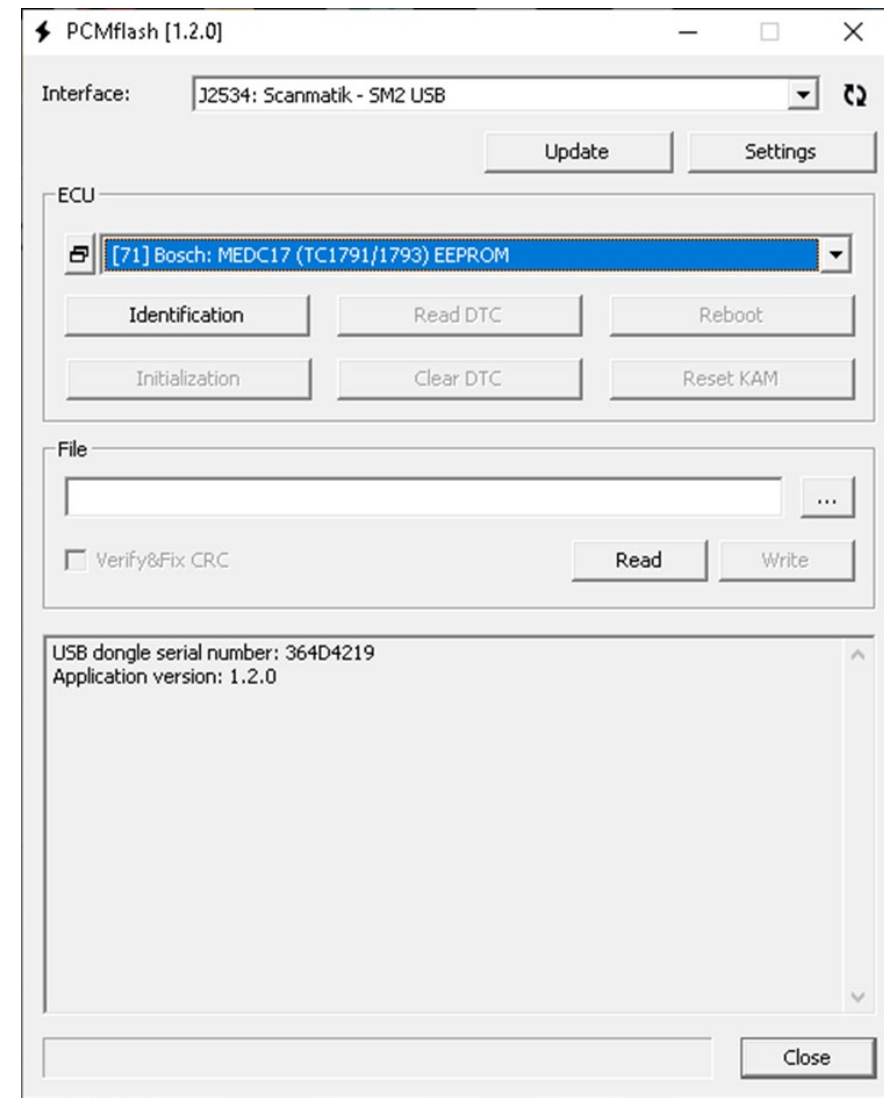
PCMflash [1.2.0]

Interface: J2534: Scanmatik - SM2 USB

Update
Settings

ECU

[71] Bosch: MEDC17 (TC1791/1793) EEPROM

Identification
Read DTC
Reboot
Initialization
Clear DTC
Reset KAM

File

...

Verify&Fix CRC
Read
Write

USB dongle serial number: 364D4219
Application version: 1.2.0

Close